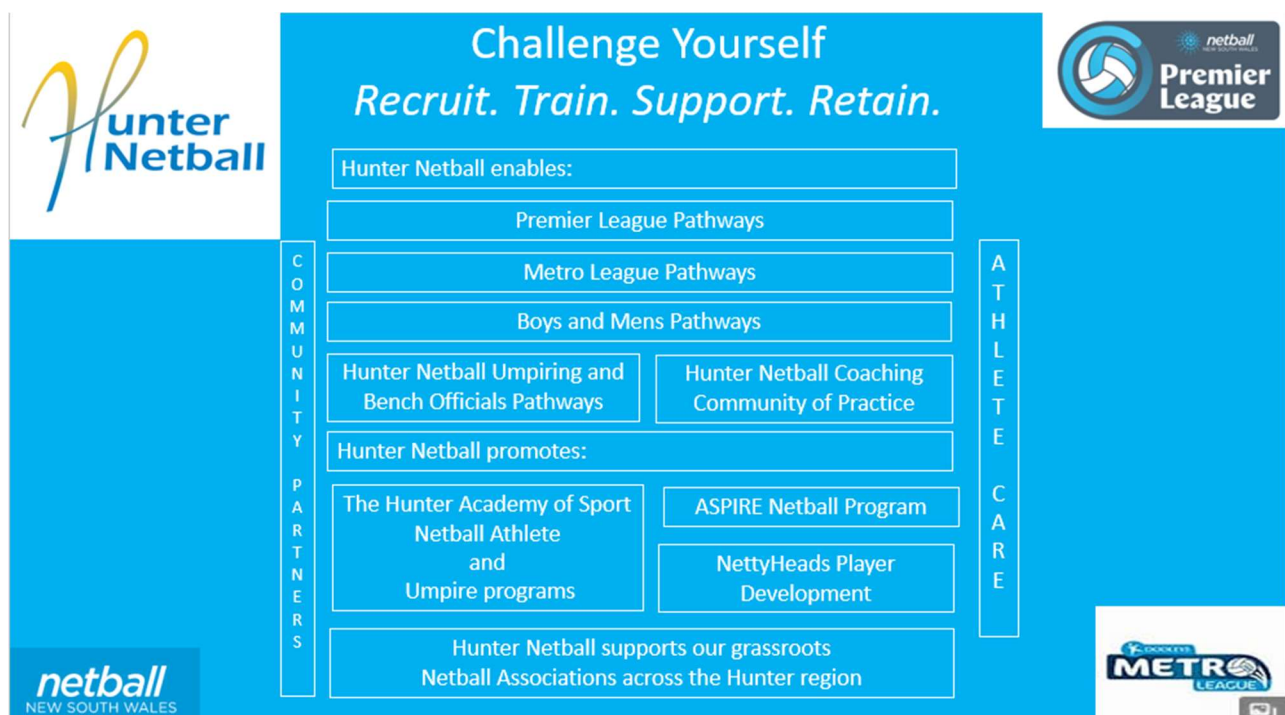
Hunter Netball

Challenge Yourself
Recruit. Train. Support. Retain.

netball NEW SOUTH WALES
Premier League

Hunter Netball enables:

Premier League Pathways

COMMUNITY PARTNERS

Metro League Pathways

Boys and Mens Pathways

Hunter Netball Umpiring and Bench Officials Pathways

Hunter Netball Coaching Community of Practice

Hunter Netball promotes:

The Hunter Academy of Sport Netball Athlete and Umpire programs

ASPIRE Netball Program

NettyHeads Player Development

Hunter Netball supports our grassroots Netball Associations across the Hunter region

ATHLETE CARE

netball
NEW SOUTH WALES

DOOLEYS METRO LEAGUE